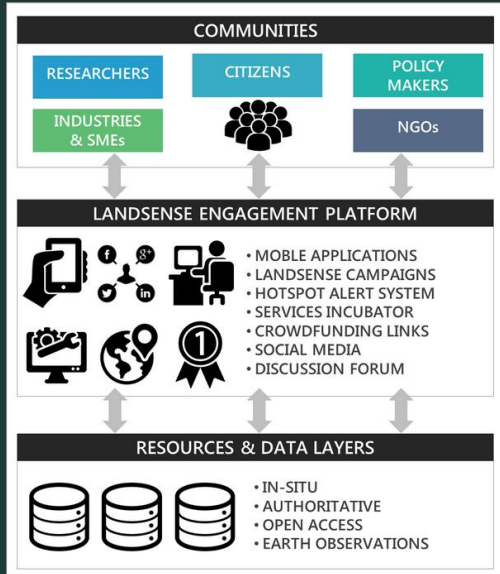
COMMUNITIES

RESEARCHERS

CITIZENS

POLICY MAKERS

INDUSTRIES & SMEs

NGOs

LANDSENSE ENGAGEMENT PLATFORM

• MOBLE APPLICATIONS
• LANDSENSE CAMPAIGNS
• HOTSPOT ALERT SYSTEM
• SERVICES INCUBATOR
• CROWDFUNDING LINKS
• SOCIAL MEDIA
• DISCUSSION FORUM

RESOURCES & DATA LAYERS

• IN-SITU
• AUTHORITATIVE
• OPEN ACCESS
• EARTH OBSERVATIONS